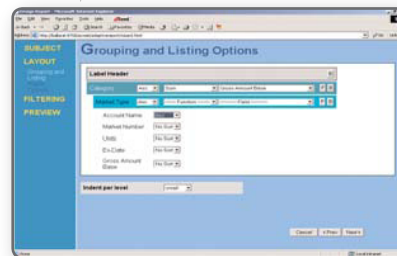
SUBJECT
LAYOUT
Grouping and Listing
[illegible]
FILTERING
PREVIEW

Grouping and Listing Options

Label Header

Category | Asc | Sum | Gross Amount Base
Market Type | Asc | ------ Function ------ | ------ Field ------

Account Name
Market Number | (No Sort)
Units | (No Sort)
Ex-Date | (No Sort)
Gross Amount Base | (No Sort)

Indent per level | small

Cancel | < Prev | Next >

Done | Local intranet